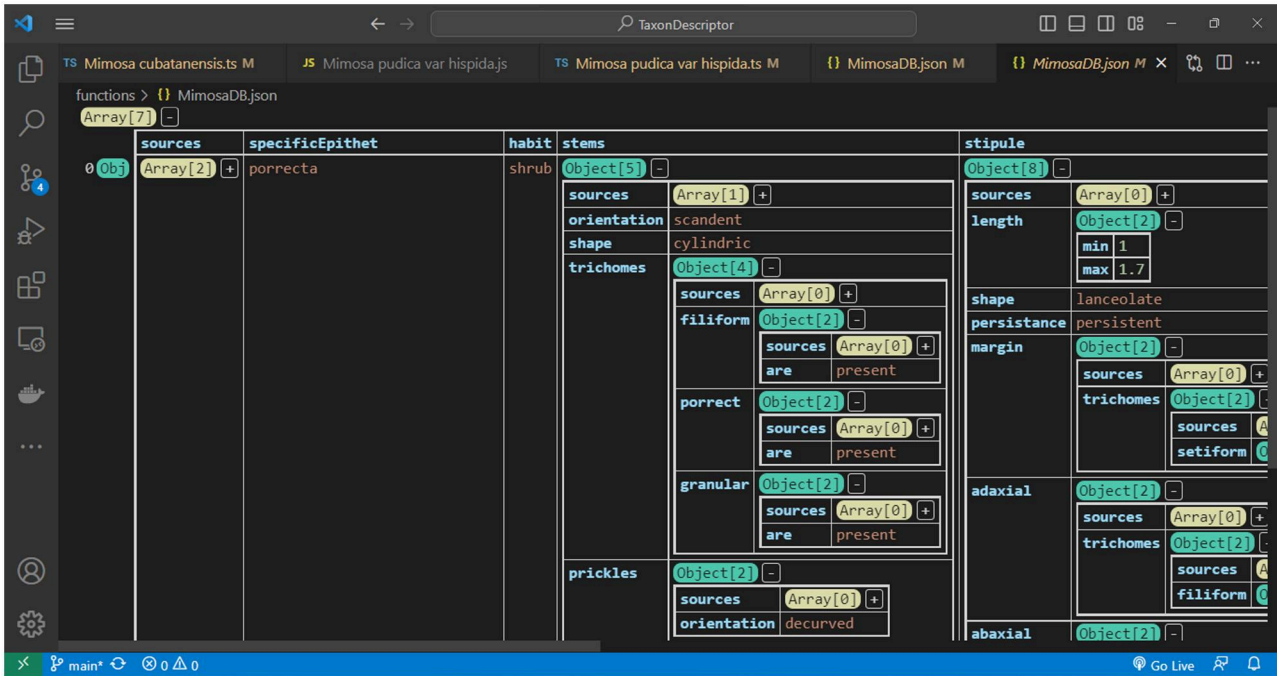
TaxonDescriptor

TS Mimosa cubatanensis.ts M
JS Mimosa pudica var hispida.js
TS Mimosa pudica var hispida.ts M
{} MimosaDB.json M
{} MimosaDB.json M ×

functions > {} MimosaDB.json
Array[7] -

| | sources | specificEpithet | habit | stems | stipule |
|---|---|---|---|---|---|
| 0 Obj | Array[2] + | porrecta | shrub | Object[5] - | Object[8] - |

stems:

| | |
|---|---|
| sources | Array[1] + |
| orientation | scandent |
| shape | cylindric |
| trichomes | Object[4] - |
| prickles | Object[2] - |

trichomes:

| | |
|---|---|
| sources | Array[0] + |
| filiform | Object[2] - |
| porrect | Object[2] - |
| granular | Object[2] - |

filiform:

| | |
|---|---|
| sources | Array[0] + |
| are | present |

porrect:

| | |
|---|---|
| sources | Array[0] + |
| are | present |

granular:

| | |
|---|---|
| sources | Array[0] + |
| are | present |

prickles:

| | |
|---|---|
| sources | Array[0] + |
| orientation | decurved |

stipule:

| | |
|---|---|
| sources | Array[0] + |
| length | Object[2] - |
| shape | lanceolate |
| persistance | persistent |
| margin | Object[2] - |
| adaxial | Object[2] - |
| abaxial | Object[2] - |

length:

| | |
|---|---|
| min | 1 |
| max | 1.7 |

margin:

| | |
|---|---|
| sources | Array[0] + |
| trichomes | Object[2] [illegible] |

| | |
|---|---|
| sources | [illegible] |
| setiform | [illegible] |

adaxial:

| | |
|---|---|
| sources | Array[0] + |
| trichomes | Object[2] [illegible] |

| | |
|---|---|
| sources | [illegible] |
| filiform | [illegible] |

main* ⊗ 0 ⚠ 0
Go Live